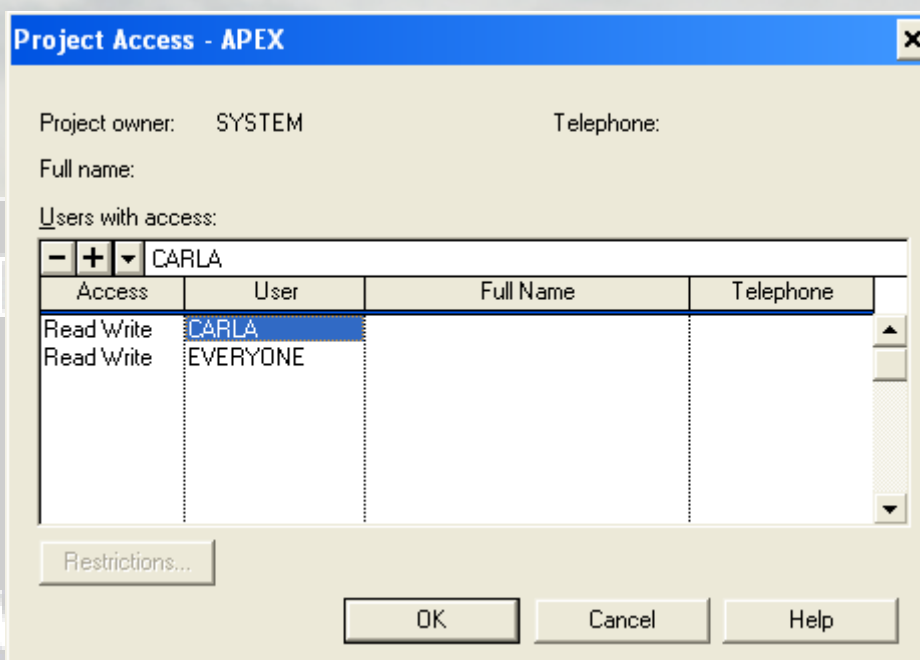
Project Access - APEX

Project owner: SYSTEM

Telephone:

Full name:

Users with access:

− + ▾ CARLA

| Access | User | Full Name | Telephone |
|---|---|---|---|
| Read Write | CARLA | | |
| Read Write | EVERYONE | | |

Restrictions...

OK

Cancel

Help